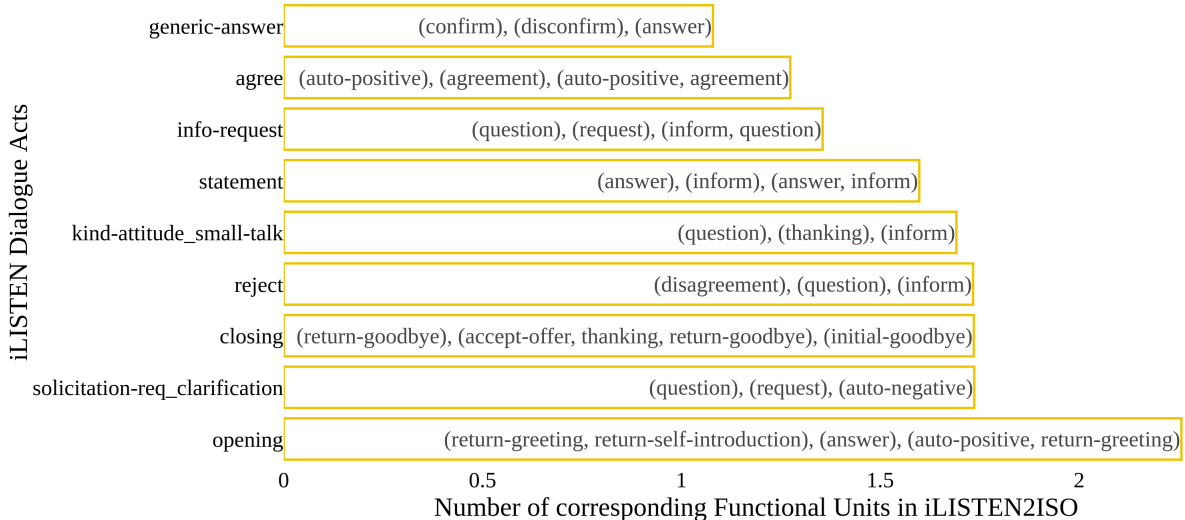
iLISTEN Dialogue Acts

generic-answer (confirm), (disconfirm), (answer)

agree (auto-positive), (agreement), (auto-positive, agreement)

info-request (question), (request), (inform, question)

statement (answer), (inform), (answer, inform)

kind-attitude_small-talk (question), (thanking), (inform)

reject (disagreement), (question), (inform)

closing (return-goodbye), (accept-offer, thanking, return-goodbye), (initial-goodbye)

solicitation-req_clarification (question), (request), (auto-negative)

opening (return-greeting, return-self-introduction), (answer), (auto-positive, return-greeting)

0 0.5 1 1.5 2

Number of corresponding Functional Units in iLISTEN2ISO